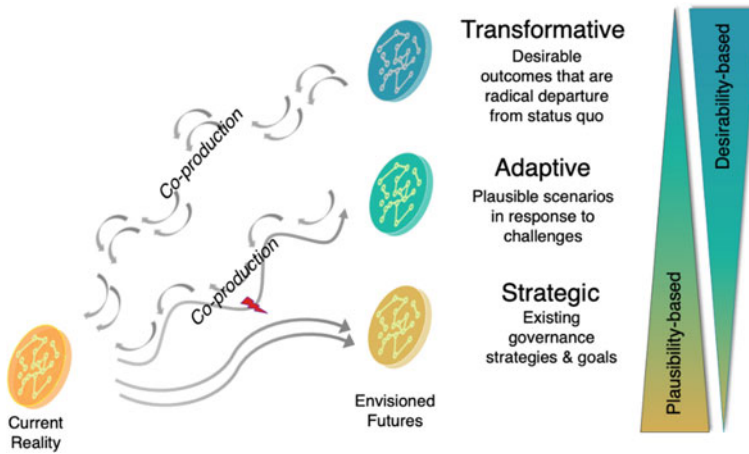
Transformative
Desirable outcomes that are radical departure from status quo

Adaptive
Plausible scenarios in response to challenges

Strategic
Existing governance strategies & goals

Co-production

Co-production

Current Reality

Envisioned Futures

Desirability-based

Plausibility-based